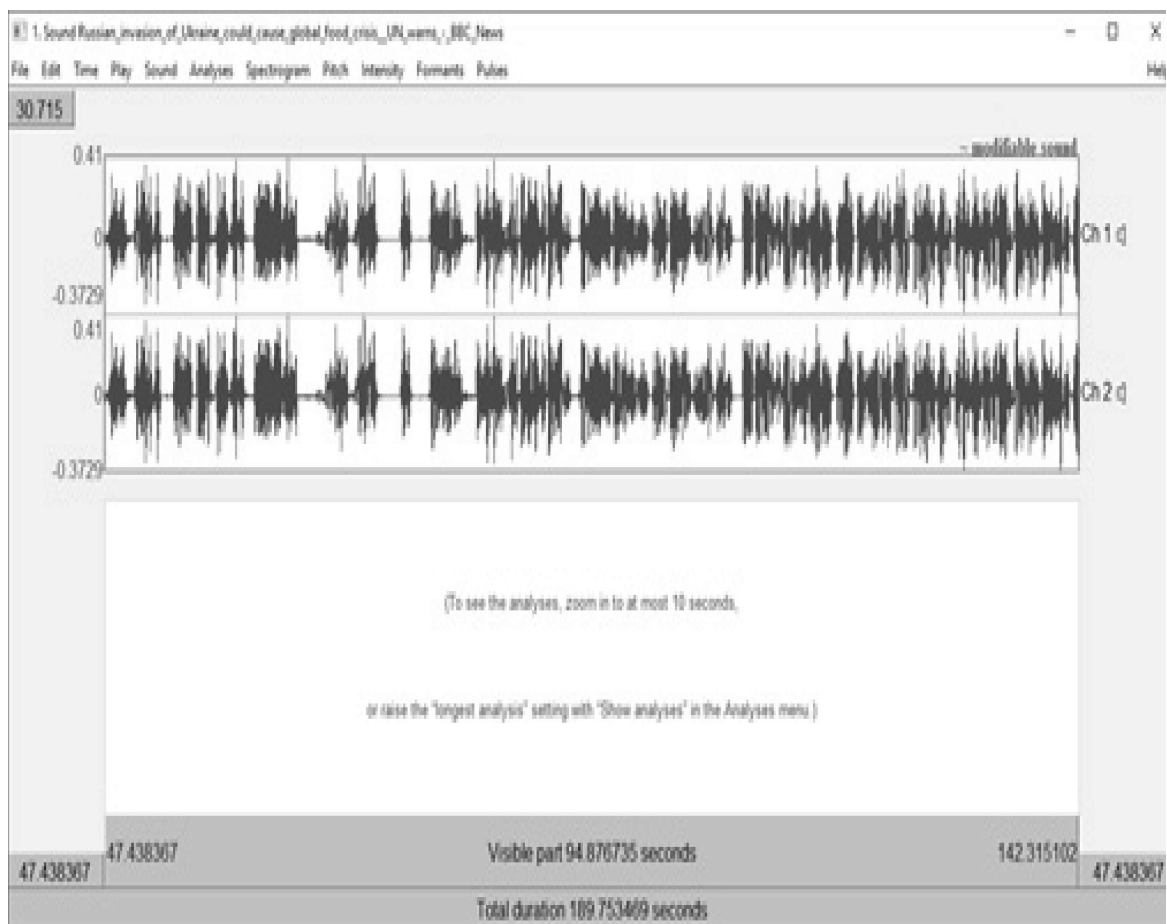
1. Sound Russian_invasion_of_Ukraine_could_cause_global_food_crisis,_UN_warns_-_BBC_News
File Edit Time Play Sound Analyses Spectrogram Pitch Intensity Formants Pulses
Help
30.715

~ modifiable sound

0.41
0
-0.3729
Ch 1 ◁
0.41
0
-0.3729
Ch 2 ◁

(To see the analyses, zoom in to at most 10 seconds,

or raise the "longest analysis" setting with "Show analyses" in the Analyses menu.)

47.438367
47.438367
Visible part 94.876735 seconds
142.315102
47.438367
Total duration 189.753469 seconds